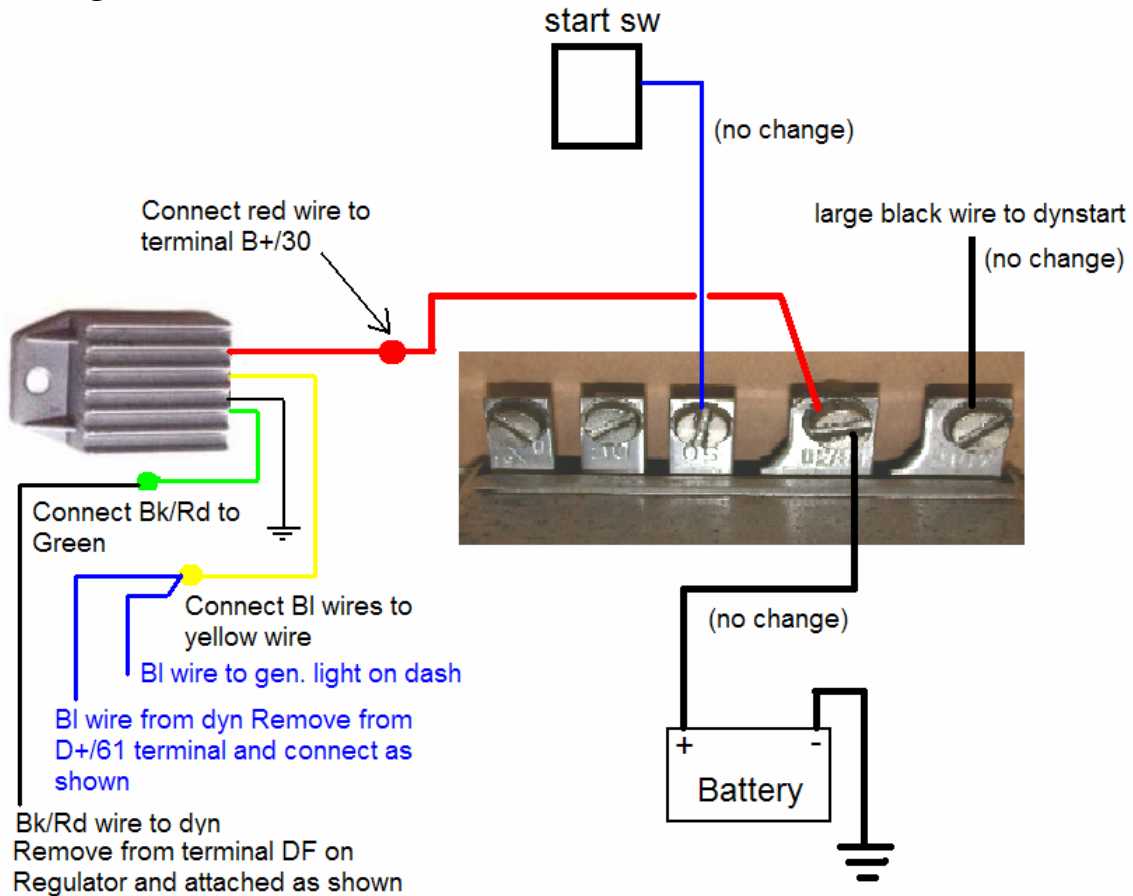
start sw

(no change)

Connect red wire to terminal B+/30

large black wire to dynstart

(no change)

15

B+/30

Connect Bk/Rd to Green

Connect Bl wires to yellow wire

Bl wire to gen. light on dash

Bl wire from dyn Remove from D+/61 terminal and connect as shown

(no change)

+ -

Battery

Bk/Rd wire to dyn
Remove from terminal DF on Regulator and attached as shown